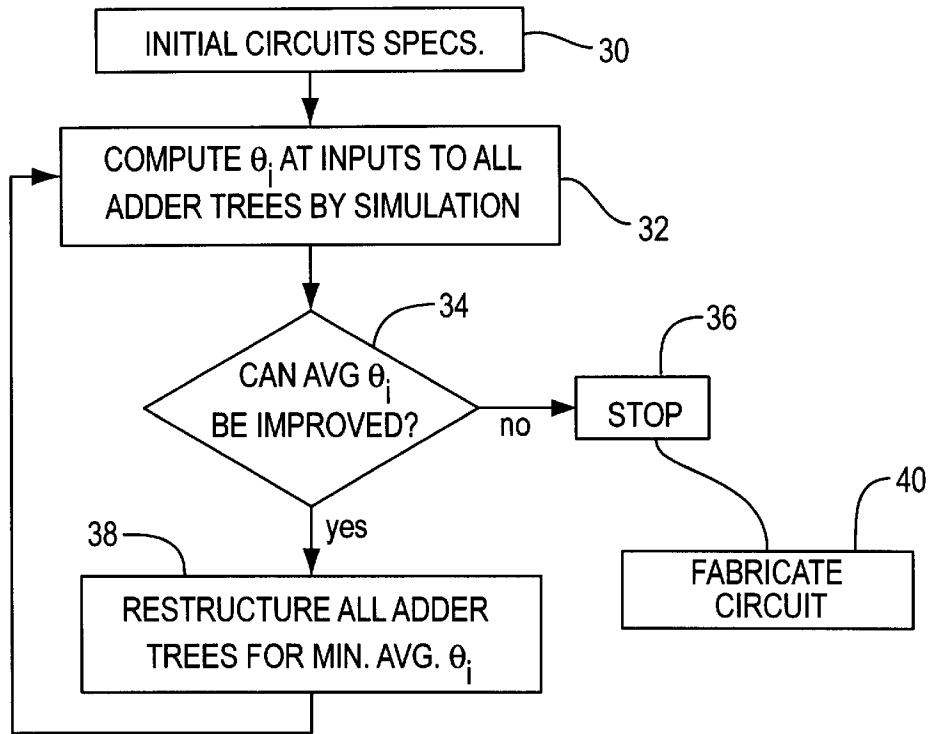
INITIAL CIRCUITS SPECS.

30

COMPUTE $\theta_i$ AT INPUTS TO ALL ADDER TREES BY SIMULATION

32

34

CAN AVG $\theta_i$ BE IMPROVED?

no

36

STOP

yes

38

RESTRUCTURE ALL ADDER TREES FOR MIN. AVG. $\theta_i$

40

FABRICATE CIRCUIT